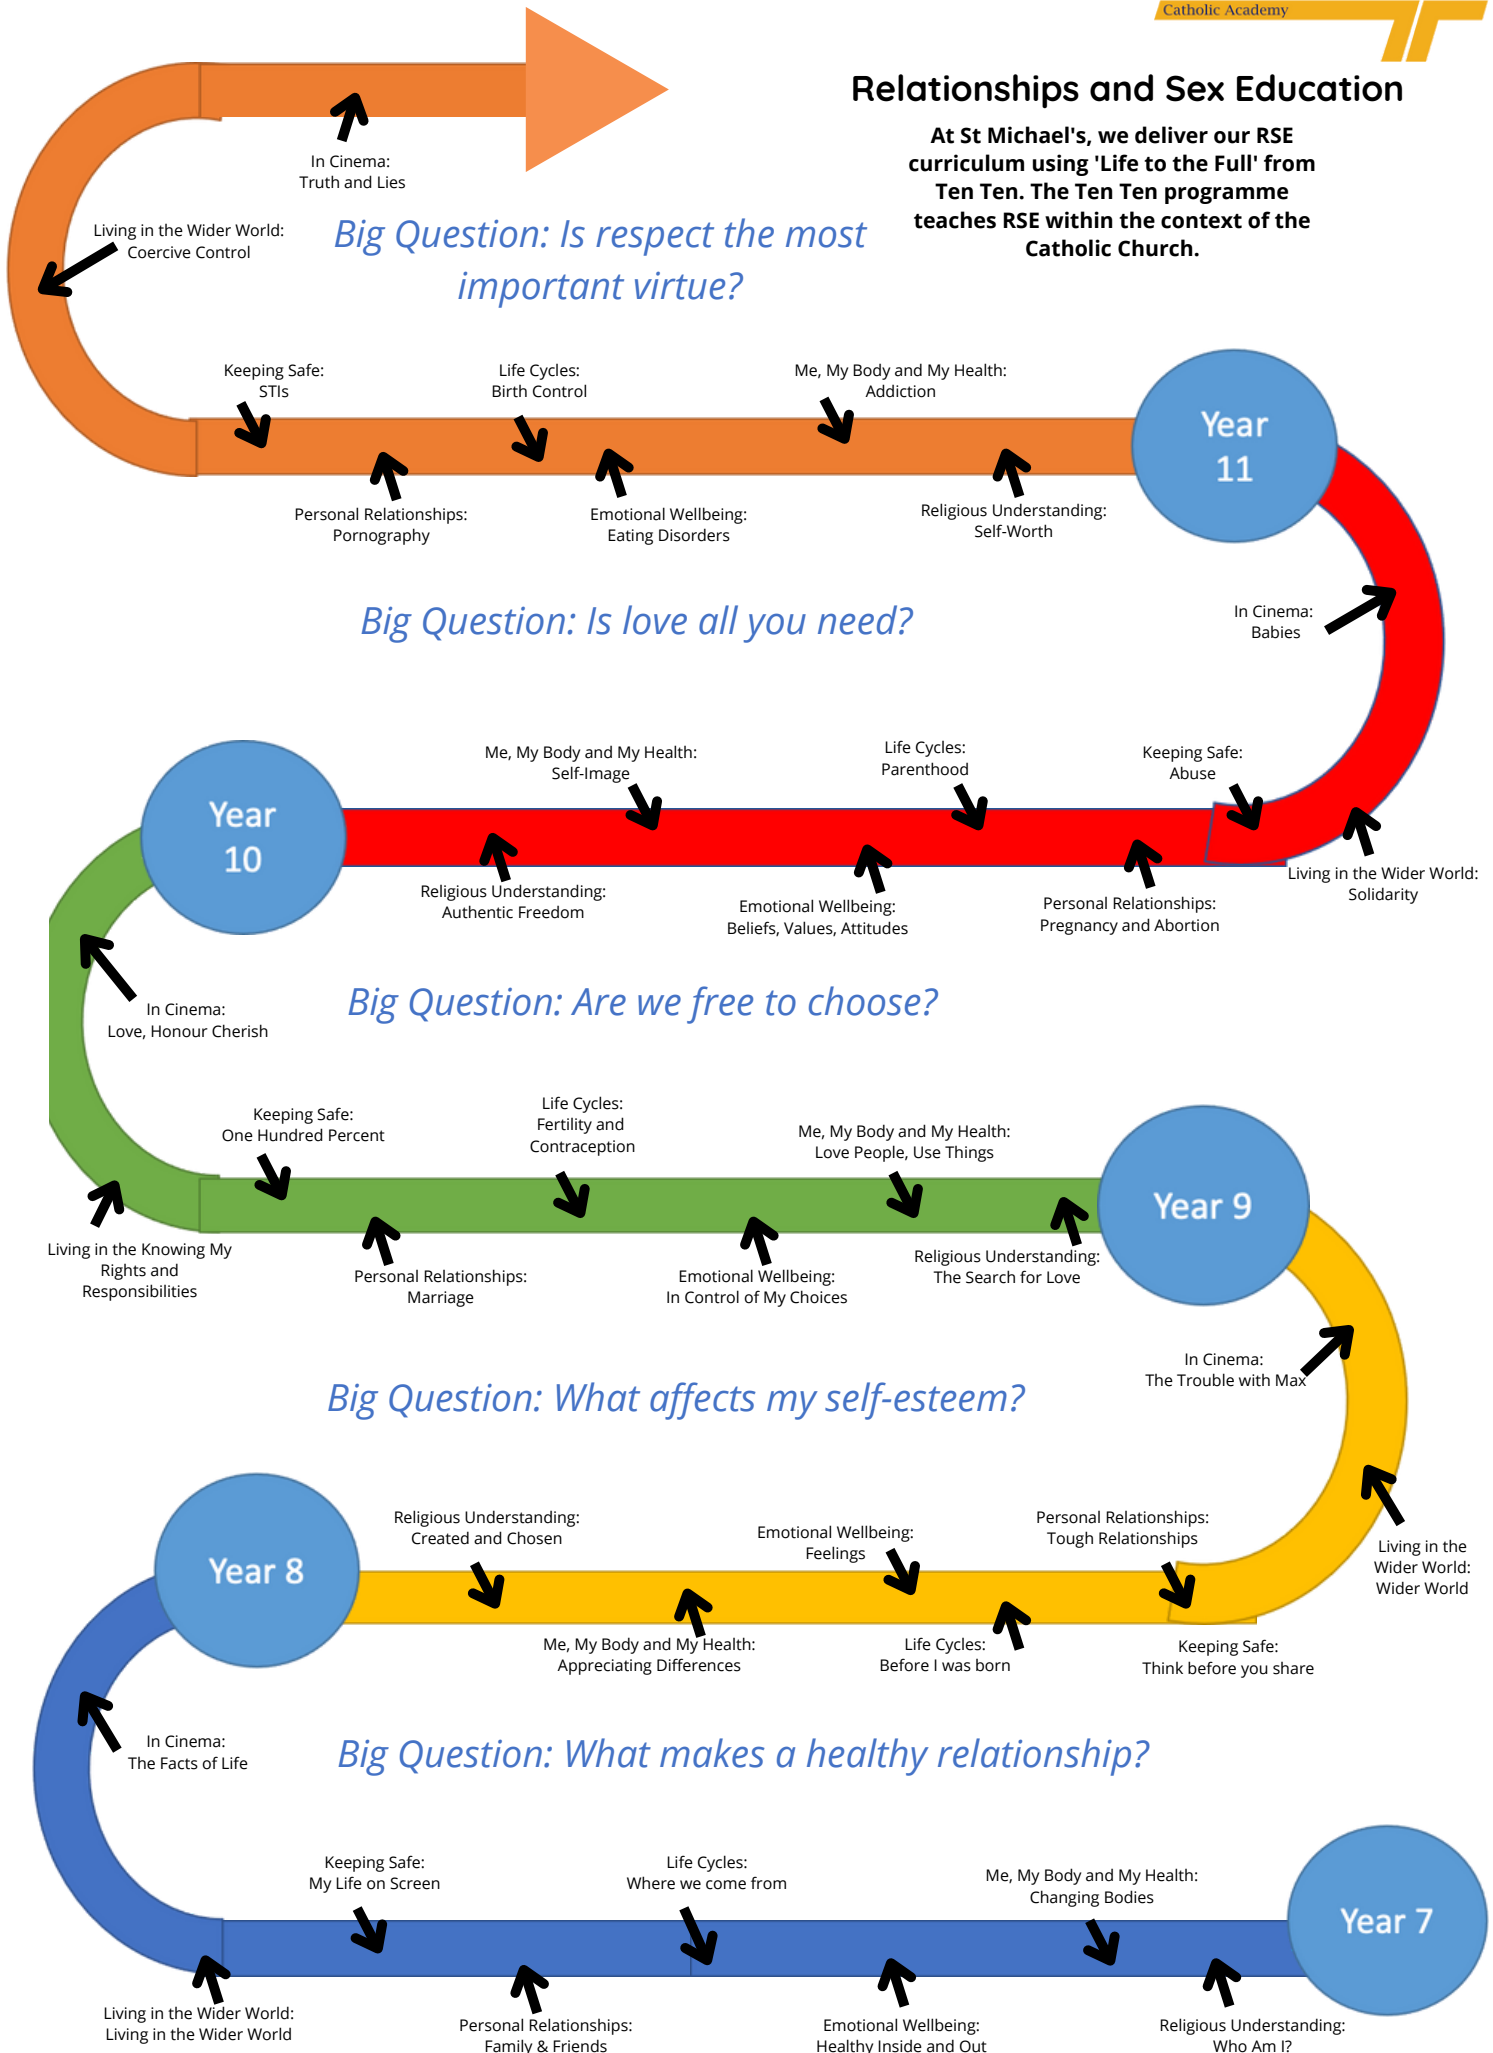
Catholic Academy

Relationships and Sex Education

At St Michael's, we deliver our RSE curriculum using 'Life to the Full' from Ten Ten. The Ten Ten programme teaches RSE within the context of the Catholic Church.

In Cinema: Truth and Lies

Living in the Wider World: Coercive Control

Big Question: Is respect the most important virtue?

Keeping Safe: STIs

Life Cycles: Birth Control

Me, My Body and My Health: Addiction

Year 11

Personal Relationships: Pornography

Emotional Wellbeing: Eating Disorders

Religious Understanding: Self-Worth

Big Question: Is love all you need?

In Cinema: Babies

Me, My Body and My Health: Self-Image

Life Cycles: Parenthood

Keeping Safe: Abuse

Year 10

Religious Understanding: Authentic Freedom

Emotional Wellbeing: Beliefs, Values, Attitudes

Personal Relationships: Pregnancy and Abortion

Living in the Wider World: Solidarity

In Cinema: Love, Honour Cherish

Big Question: Are we free to choose?

Keeping Safe: One Hundred Percent

Life Cycles: Fertility and Contraception

Me, My Body and My Health: Love People, Use Things

Year 9

Living in the Knowing My Rights and Responsibilities

Personal Relationships: Marriage

Emotional Wellbeing: In Control of My Choices

Religious Understanding: The Search for Love

In Cinema: The Trouble with Max

Big Question: What affects my self-esteem?

Year 8

Religious Understanding: Created and Chosen

Emotional Wellbeing: Feelings

Personal Relationships: Tough Relationships

Living in the Wider World: Wider World

Me, My Body and My Health: Appreciating Differences

Life Cycles: Before I was born

Keeping Safe: Think before you share

In Cinema: The Facts of Life

Big Question: What makes a healthy relationship?

Keeping Safe: My Life on Screen

Life Cycles: Where we come from

Me, My Body and My Health: Changing Bodies

Year 7

Living in the Wider World: Living in the Wider World

Personal Relationships: Family & Friends

Emotional Wellbeing: Healthy Inside and Out

Religious Understanding: Who Am I?